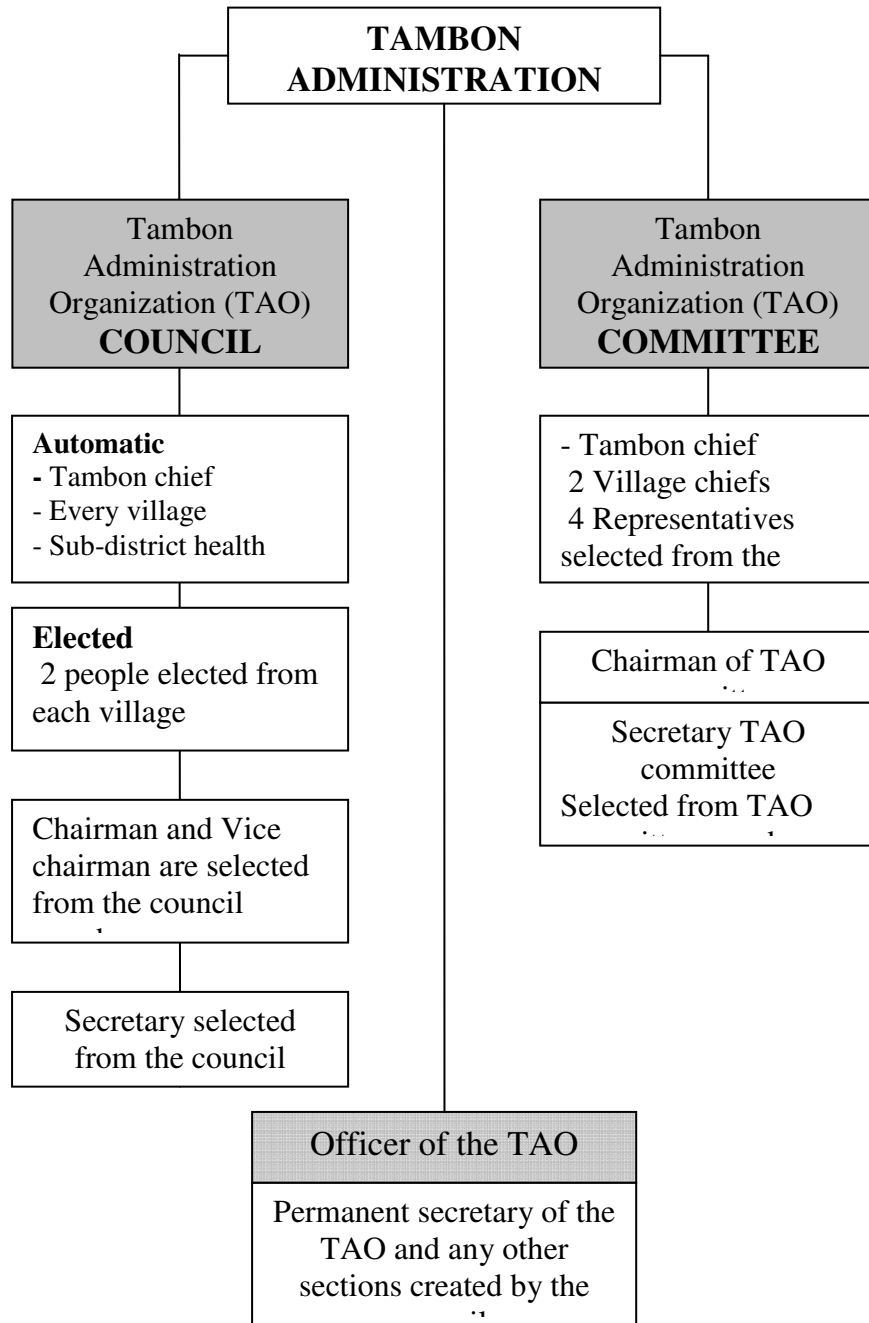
TAMBON ADMINISTRATION

Tambon Administration Organization (TAO) COUNCIL

Automatic
- Tambon chief
- Every village
- Sub-district health

Elected
2 people elected from each village

Chairman and Vice chairman are selected from the council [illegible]

Secretary selected from the council

Tambon Administration Organization (TAO) COMMITTEE

- Tambon chief
2 Village chiefs
4 Representatives selected from the

Chairman of TAO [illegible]

Secretary TAO committee
Selected from TAO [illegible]

Officer of the TAO

Permanent secretary of the TAO and any other sections created by the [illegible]